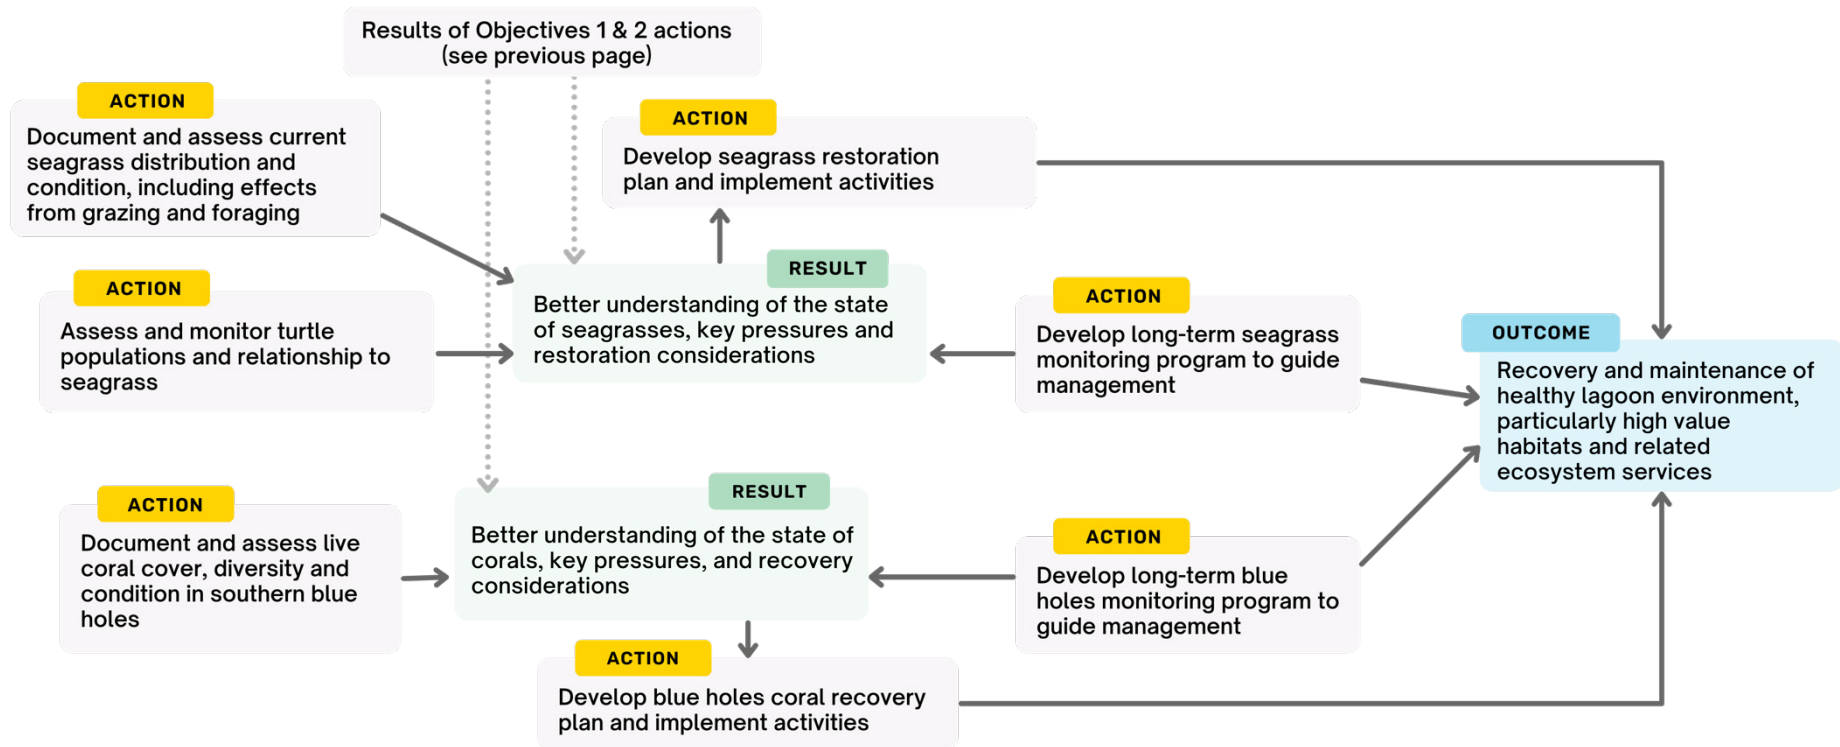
Results of Objectives 1 & 2 actions (see previous page)

ACTION
Document and assess current seagrass distribution and condition, including effects from grazing and foraging

ACTION
Develop seagrass restoration plan and implement activities

RESULT
Better understanding of the state of seagrasses, key pressures and restoration considerations

ACTION
Assess and monitor turtle populations and relationship to seagrass

ACTION
Develop long-term seagrass monitoring program to guide management

OUTCOME
Recovery and maintenance of healthy lagoon environment, particularly high value habitats and related ecosystem services

RESULT
Better understanding of the state of corals, key pressures, and recovery considerations

ACTION
Document and assess live coral cover, diversity and condition in southern blue holes

ACTION
Develop long-term blue holes monitoring program to guide management

ACTION
Develop blue holes coral recovery plan and implement activities